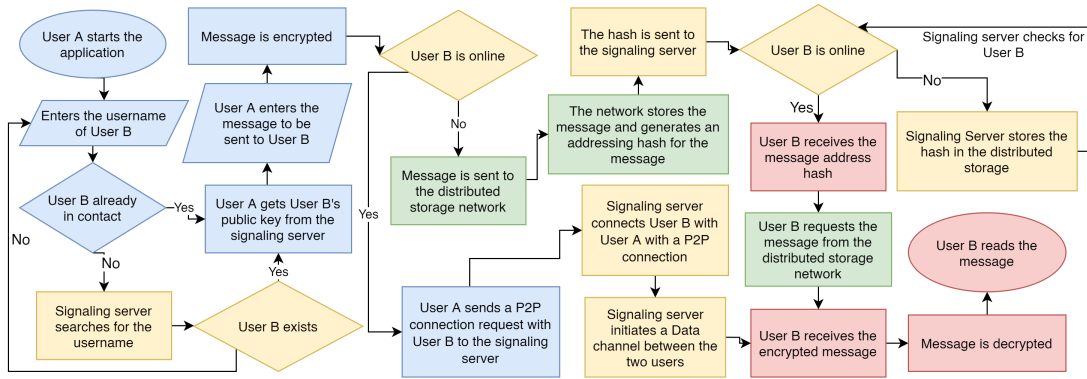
User A starts the application

Enters the username of User B

User B already in contact

Yes

No

No

Signaling server searches for the username

User B exists

Yes

User A gets User B's public key from the signaling server

User A enters the message to be sent to User B

Message is encrypted

User B is online

No

Yes

Message is sent to the distributed storage network

The network stores the message and generates an addressing hash for the message

The hash is sent to the signaling server

User A sends a P2P connection request with User B to the signaling server

Signaling server connects User B with User A with a P2P connection

Signaling server initiates a Data channel between the two users

User B is online

Signaling server checks for User B

No

Yes

Signaling Server stores the hash in the distributed storage

User B receives the message address hash

User B requests the message from the distributed storage network

User B receives the encrypted message

Message is decrypted

User B reads the message